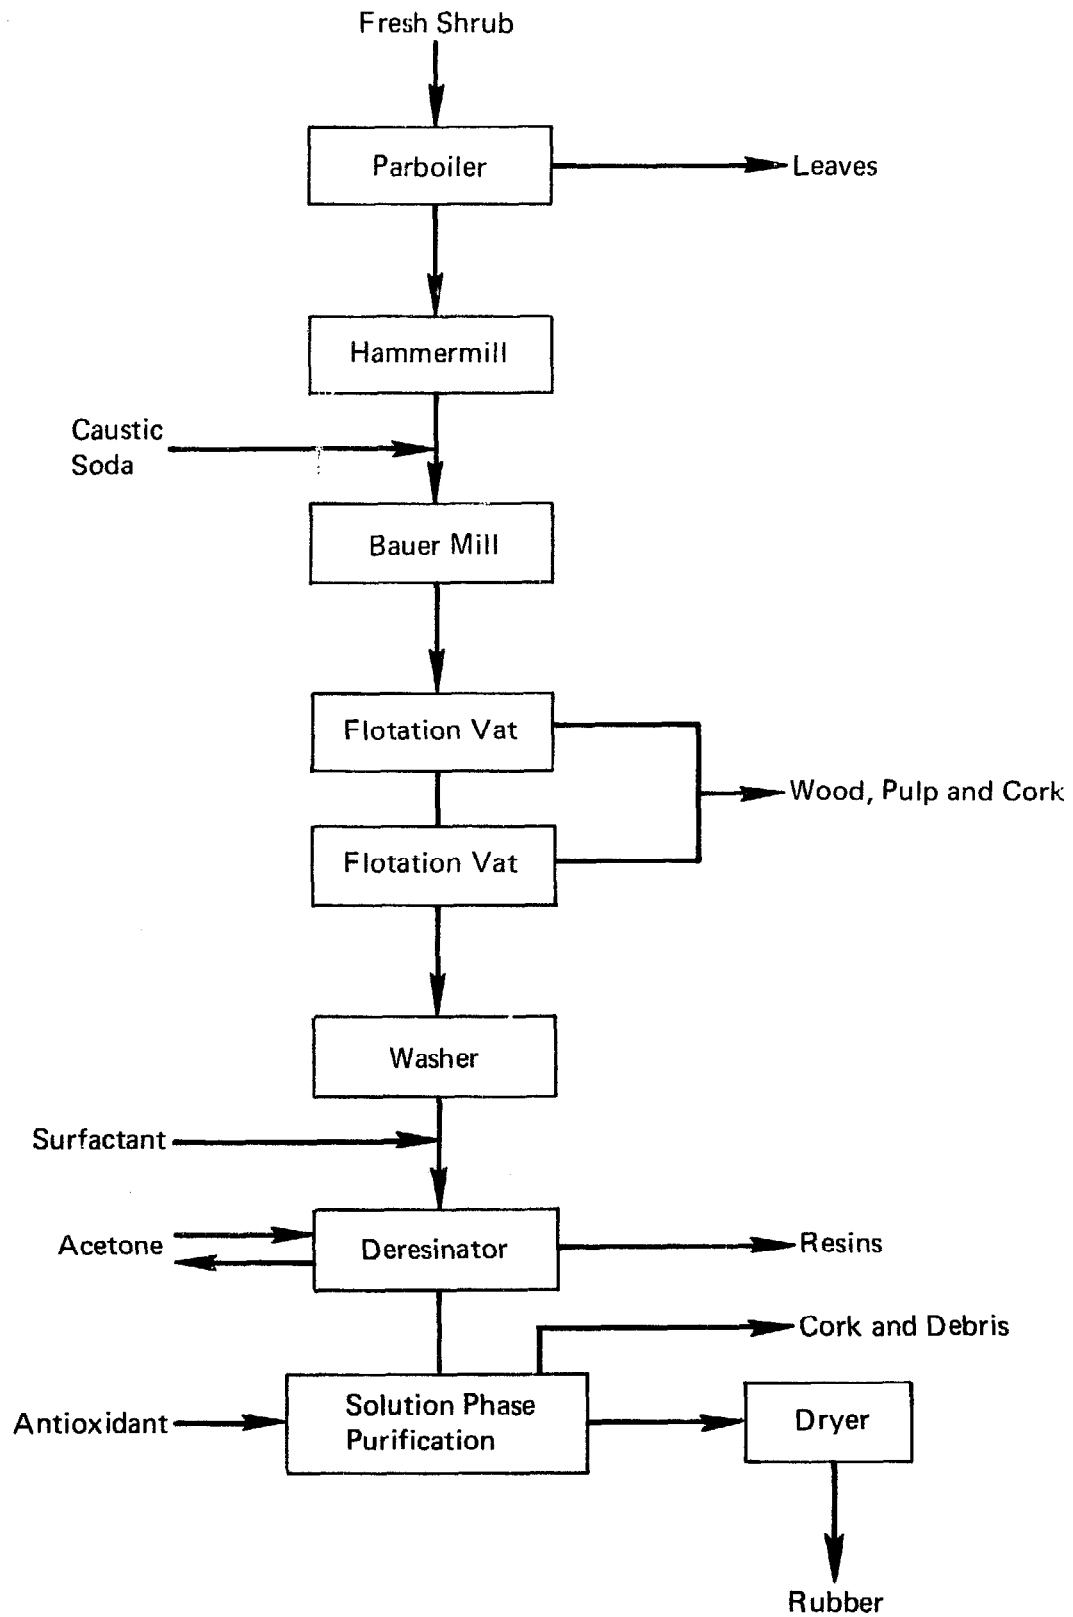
Fresh Shrub

Parboiler

Leaves

Hammermill

Caustic Soda

Bauer Mill

Flotation Vat

Wood, Pulp and Cork

Flotation Vat

Washer

Surfactant

Acetone

Deresinator

Resins

Cork and Debris

Antioxidant

Solution Phase Purification

Dryer

Rubber